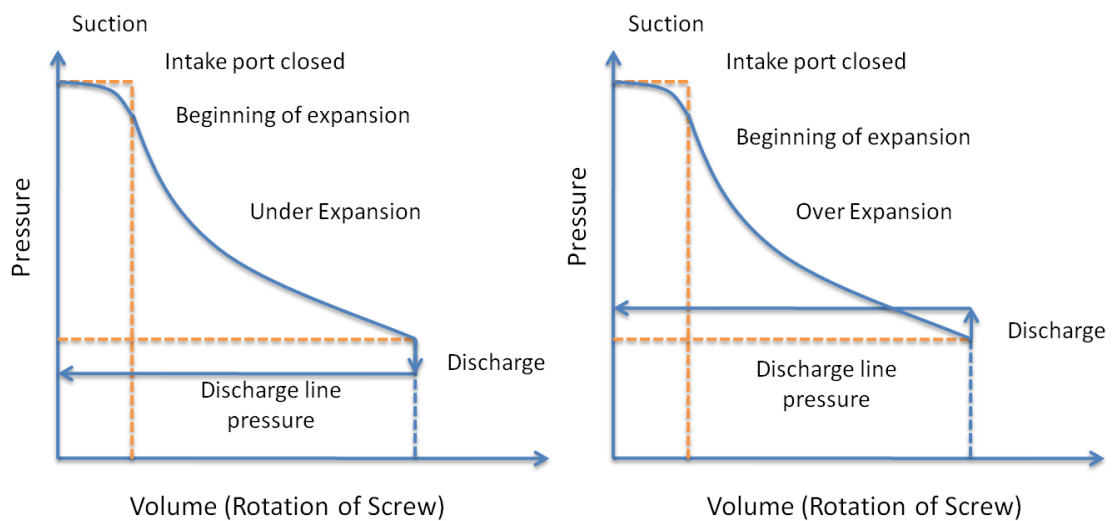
Suction

Intake port closed

Beginning of expansion

Under Expansion

Pressure

Discharge

Discharge line pressure

Volume (Rotation of Screw)

Suction

Intake port closed

Beginning of expansion

Over Expansion

Pressure

Discharge

Discharge line pressure

Volume (Rotation of Screw)